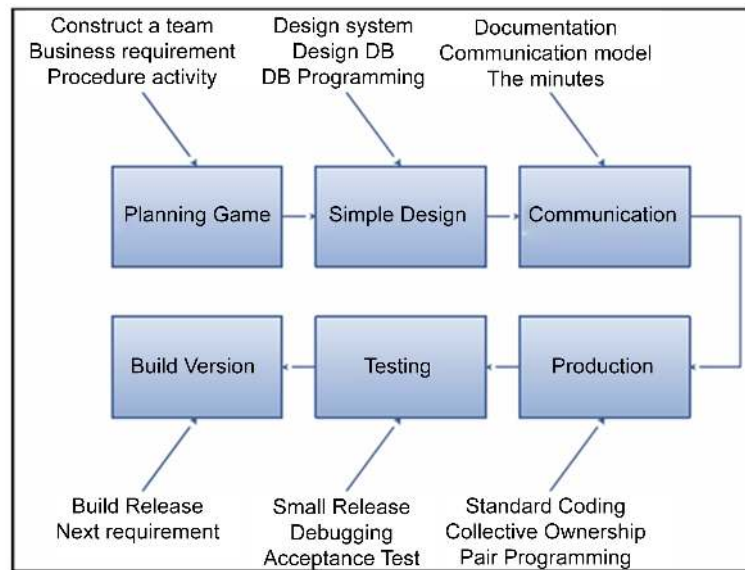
Construct a team
Business requirement
Procedure activity

Design system
Design DB
DB Programming

Documentation
Communication model
The minutes

Planning Game

Simple Design

Communication

Build Version

Testing

Production

Build Release
Next requirement

Small Release
Debugging
Acceptance Test

Standard Coding
Collective Ownership
Pair Programming